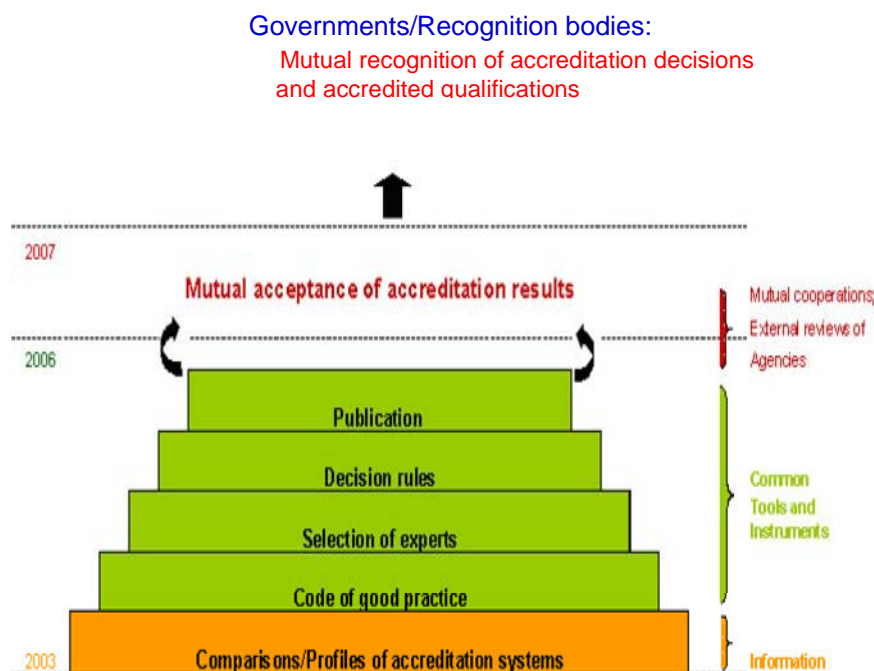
Governments/Recognition bodies:
Mutual recognition of accreditation decisions and accredited qualifications

2007

Mutual acceptance of accreditation results

Mutual cooperations; External reviews of Agencies

2006

Publication

Decision rules

Selection of experts

Code of good practice

Common Tools and Instruments

2003

Comparisons/Profiles of accreditation systems

Information